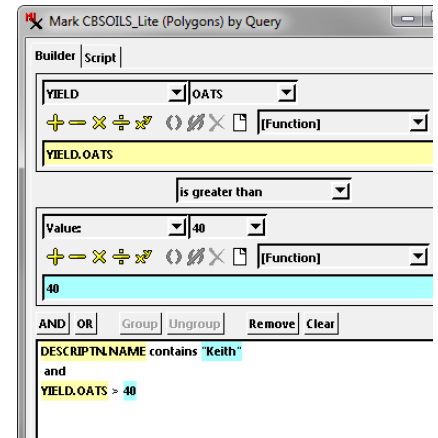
Mark CBSOILS_Lite (Polygons) by Query

Builder | Script

YIELD | OATS

[Function]

YIELD.OATS

is greater than

Value: | 40

[Function]

40

AND | OR | Group | Ungroup | Remove | Clear

DESCRIPTN.NAME contains "Keith"
and
YIELD.OATS > 40